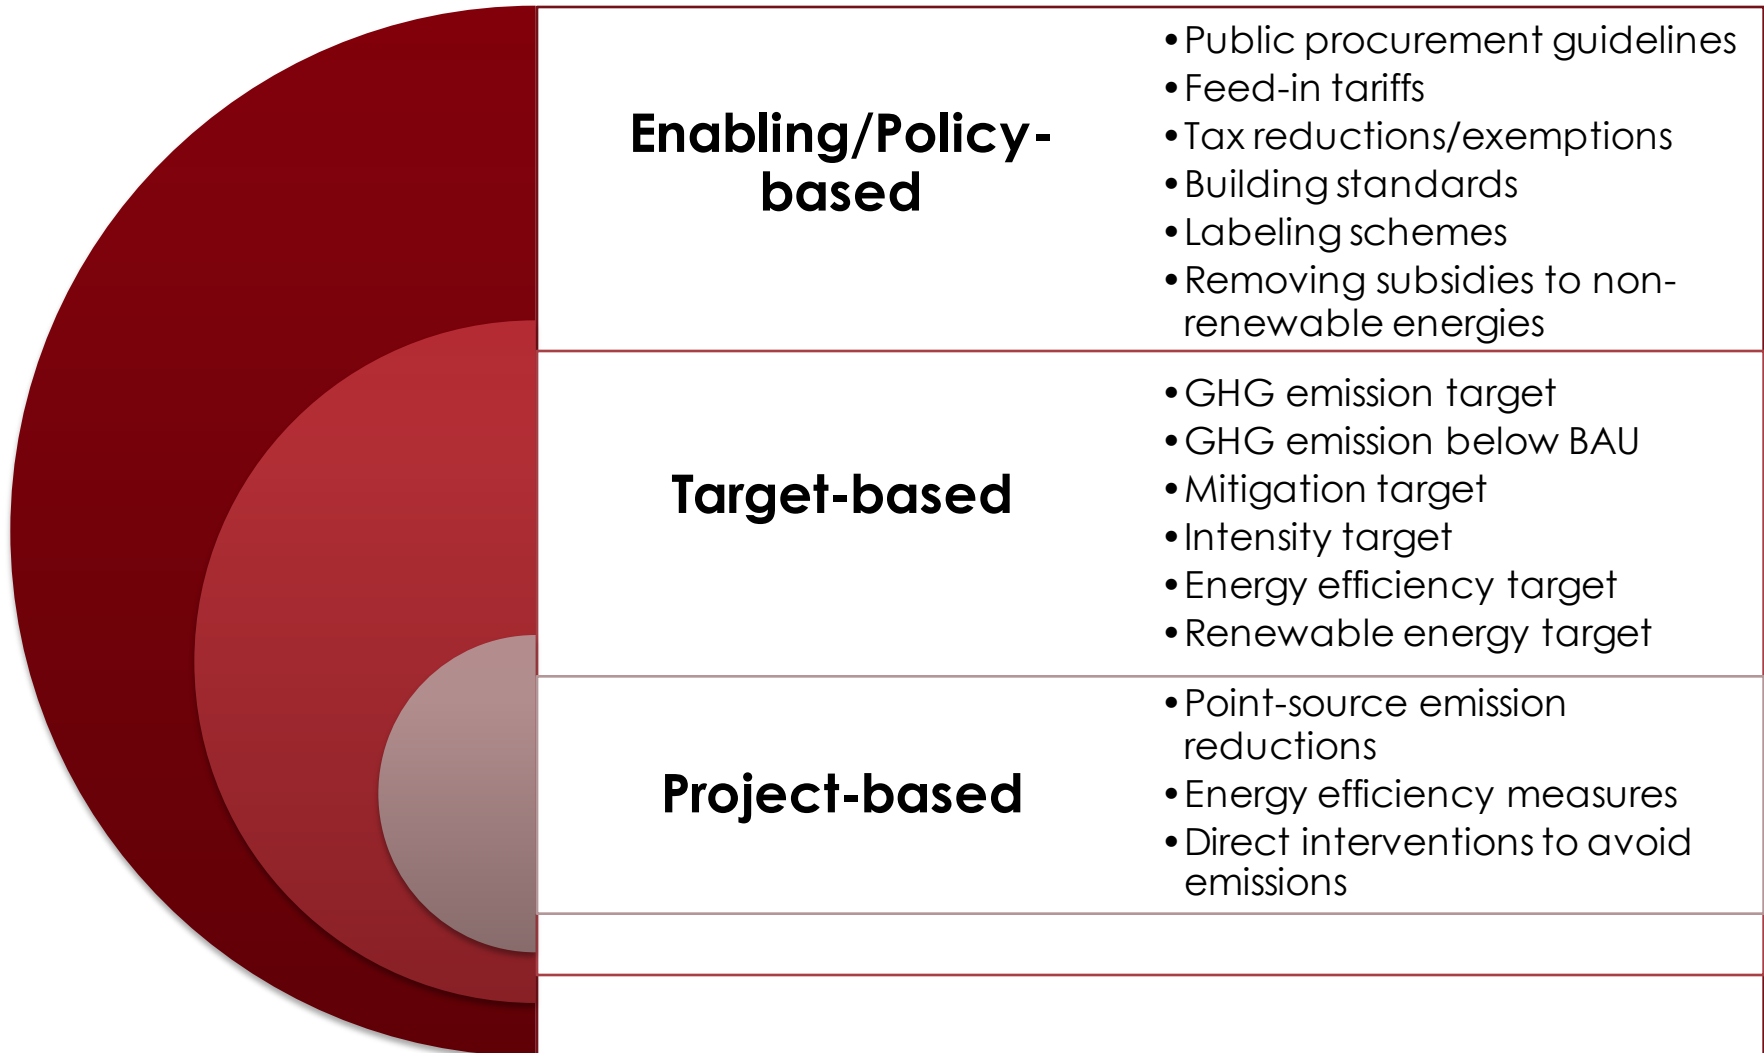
| | |
|---|---|
| **Enabling/Policy-based** | • Public procurement guidelines<br>• Feed-in tariffs<br>• Tax reductions/exemptions<br>• Building standards<br>• Labeling schemes<br>• Removing subsidies to non-renewable energies |
| **Target-based** | • GHG emission target<br>• GHG emission below BAU<br>• Mitigation target<br>• Intensity target<br>• Energy efficiency target<br>• Renewable energy target |
| **Project-based** | • Point-source emission reductions<br>• Energy efficiency measures<br>• Direct interventions to avoid emissions |